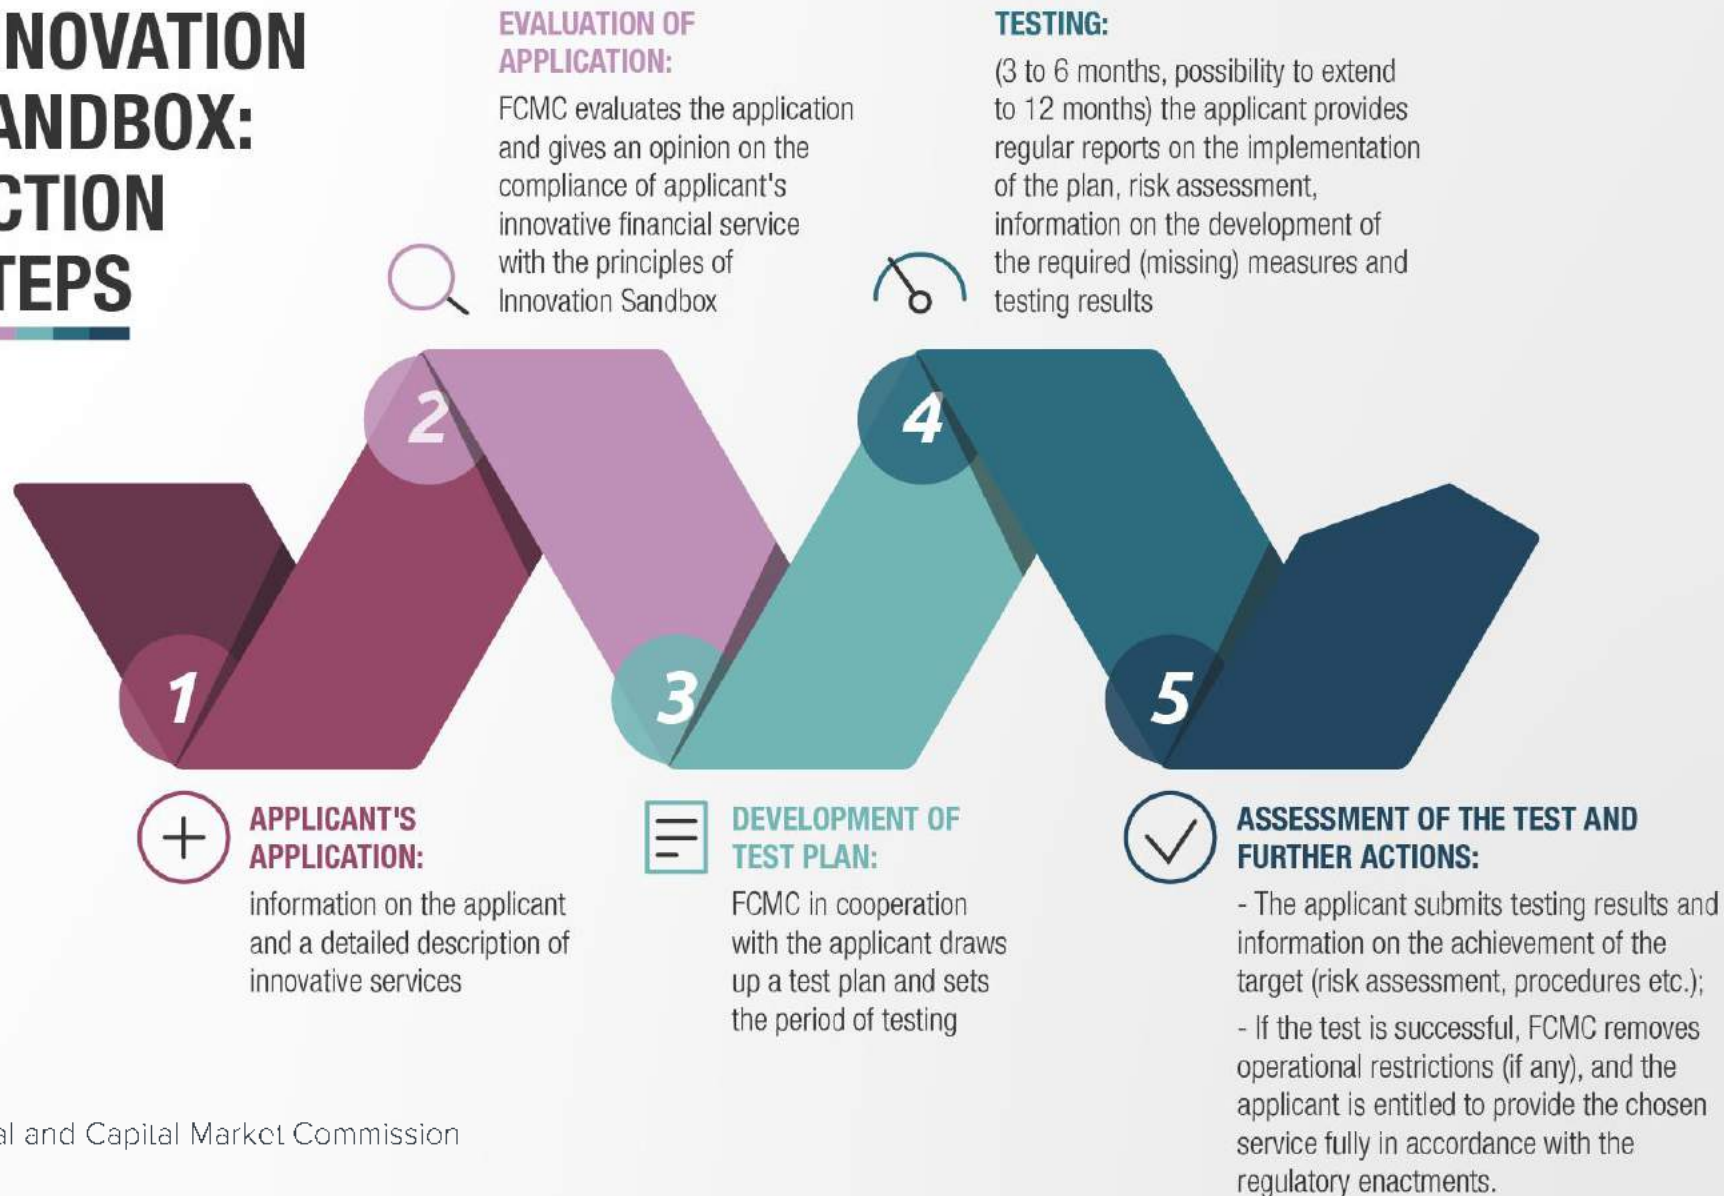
NOVATION ANDBOX: CTION TEPS

EVALUATION OF APPLICATION:

FCMC evaluates the application and gives an opinion on the compliance of applicant's innovative financial service with the principles of Innovation Sandbox

TESTING:

(3 to 6 months, possibility to extend to 12 months) the applicant provides regular reports on the implementation of the plan, risk assessment, information on the development of the required (missing) measures and testing results

2

4

1

3

5

APPLICANT'S APPLICATION:

information on the applicant and a detailed description of innovative services

DEVELOPMENT OF TEST PLAN:

FCMC in cooperation with the applicant draws up a test plan and sets the period of testing

ASSESSMENT OF THE TEST AND FURTHER ACTIONS:

- The applicant submits testing results and information on the achievement of the target (risk assessment, procedures etc.);

- If the test is successful, FCMC removes operational restrictions (if any), and the applicant is entitled to provide the chosen service fully in accordance with the regulatory enactments.

al and Capital Market Commission